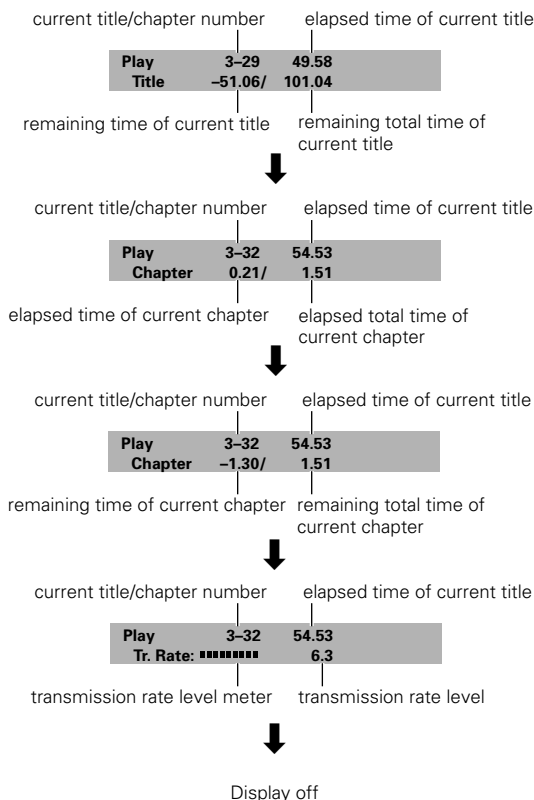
current title/chapter number

elapsed time of current title

Play 3–29 49.58
Title –51.06/ 101.04

remaining time of current title

remaining total time of current title

current title/chapter number

elapsed time of current title

Play 3–32 54.53
Chapter 0.21/ 1.51

elapsed time of current chapter

elapsed total time of current chapter

current title/chapter number

elapsed time of current title

Play 3–32 54.53
Chapter –1.30/ 1.51

remaining time of current chapter

remaining total time of current chapter

current title/chapter number

elapsed time of current title

Play 3–32 54.53
Tr. Rate: ■■■■■■■■■ 6.3

transmission rate level meter

transmission rate level

Display off